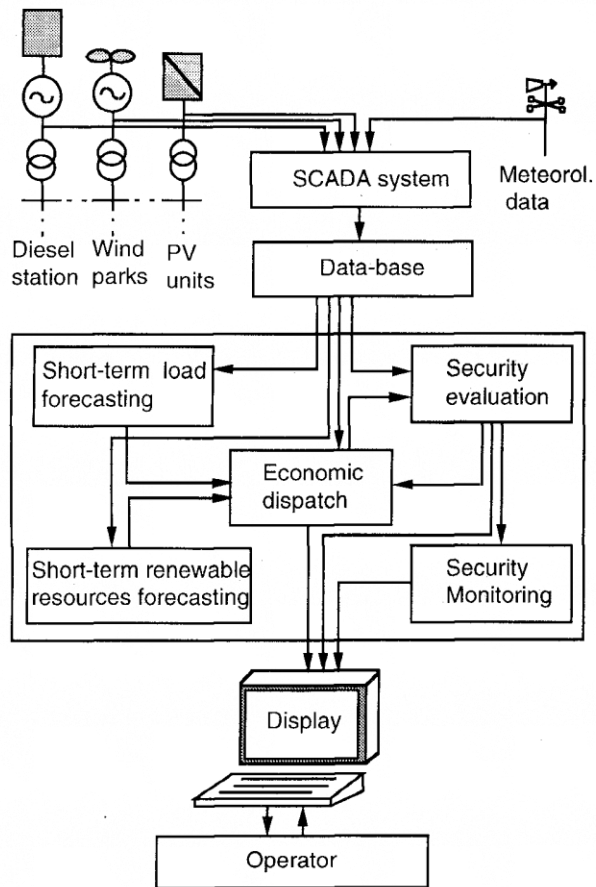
Diesel station
Wind parks
PV units

SCADA system

Meteorol. data

Data-base

Short-term load forecasting

Security evaluation

Economic dispatch

Short-term renewable resources forecasting

Security Monitoring

Display

Operator